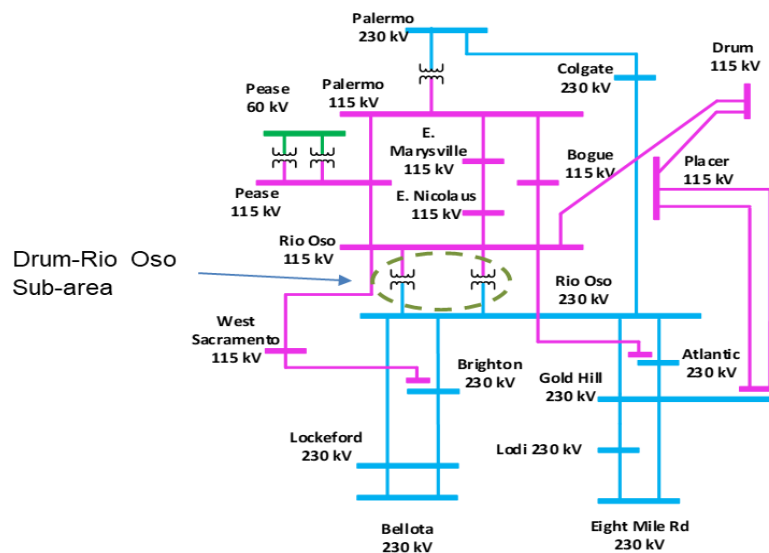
Palermo
230 kV

Colgate
230 kV

Drum
115 kV

Pease
60 kV

Palermo
115 kV

E. Marysville
115 kV

Bogue
115 kV

Placer
115 kV

Pease
115 kV

E. Nicolaus
115 kV

Drum-Rio Oso Sub-area

Rio Oso
115 kV

Rio Oso
230 kV

West Sacramento
115 kV

Brighton
230 kV

Atlantic
230 kV

Gold Hill
230 kV

Lockeford
230 kV

Lodi 230 kV

Bellota
230 kV

Eight Mile Rd
230 kV